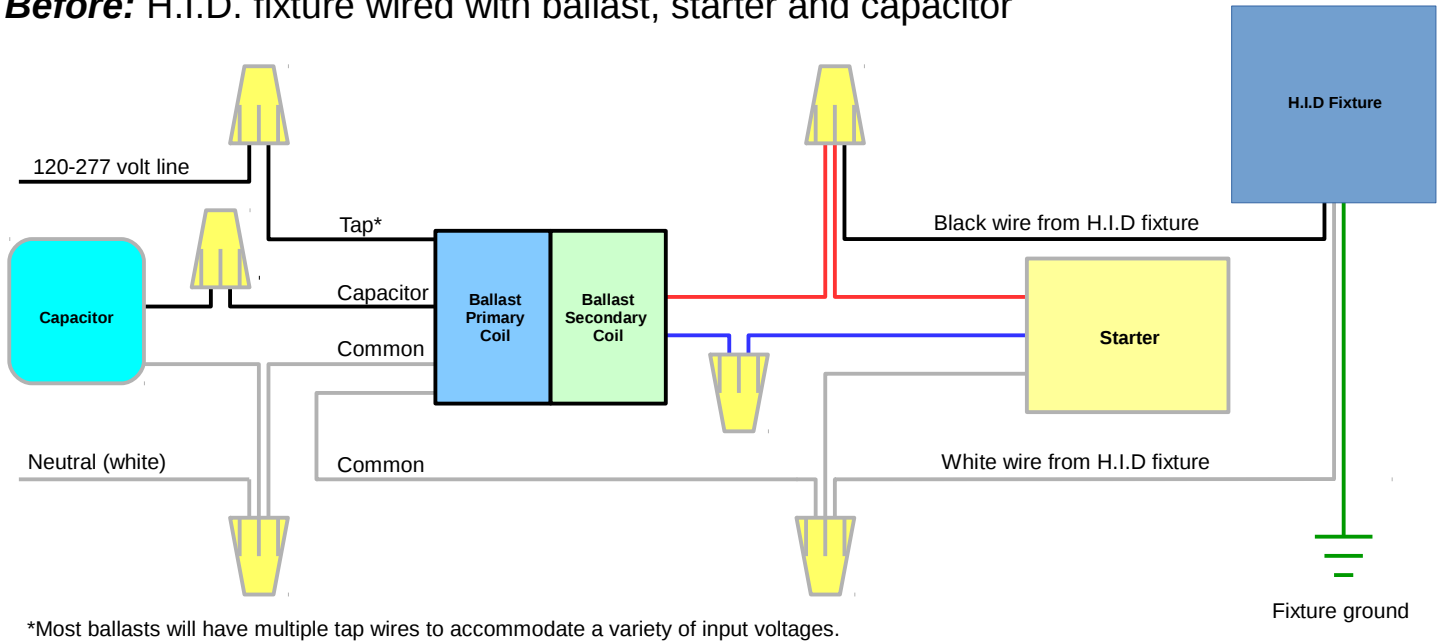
**Before:** H.I.D. fixture wired with ballast, starter and capacitor

H.I.D Fixture

120-277 volt line

Tap*

Black wire from H.I.D fixture

Capacitor

Capacitor

Ballast Primary Coil

Ballast Secondary Coil

Common

Starter

Neutral (white)

Common

White wire from H.I.D fixture

Fixture ground

*Most ballasts will have multiple tap wires to accommodate a variety of input voltages.